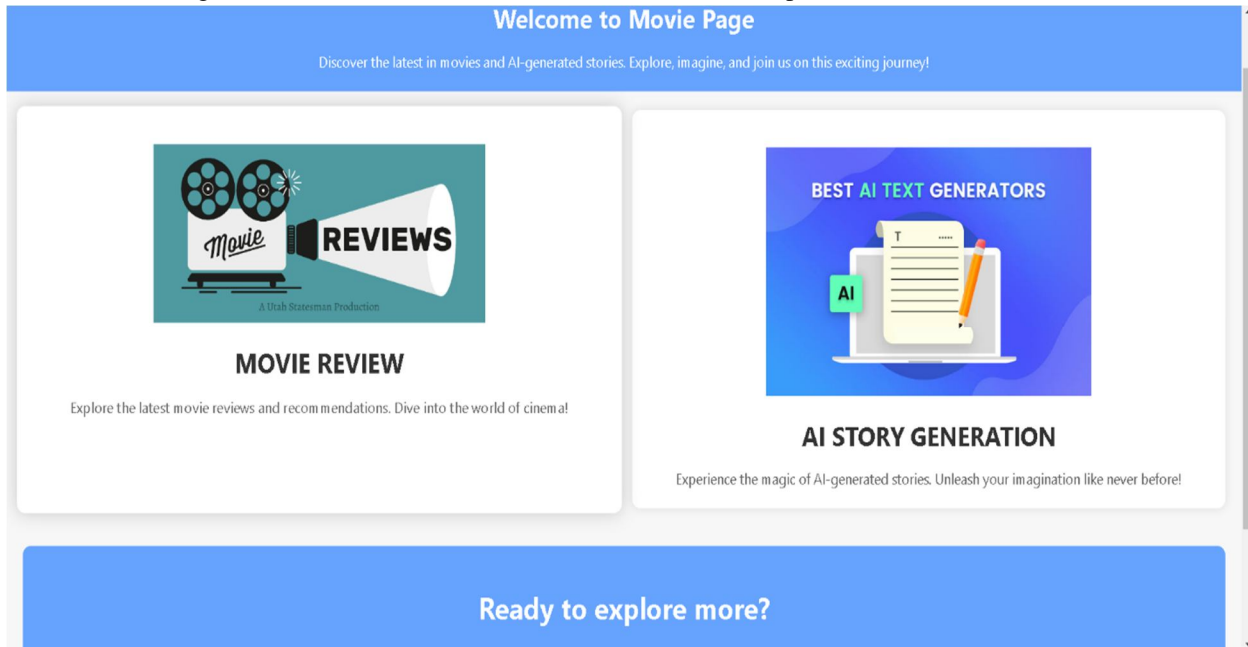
Welcome to Movie Page

Discover the latest in movies and AI-generated stories. Explore, imagine, and join us on this exciting journey!

Movie REVIEWS

A Utah Statesman Production

MOVIE REVIEW

Explore the latest movie reviews and recommendations. Dive into the world of cinema!

BEST AI TEXT GENERATORS

T

AI

AI STORY GENERATION

Experience the magic of AI-generated stories. Unleash your imagination like never before!

Ready to explore more?